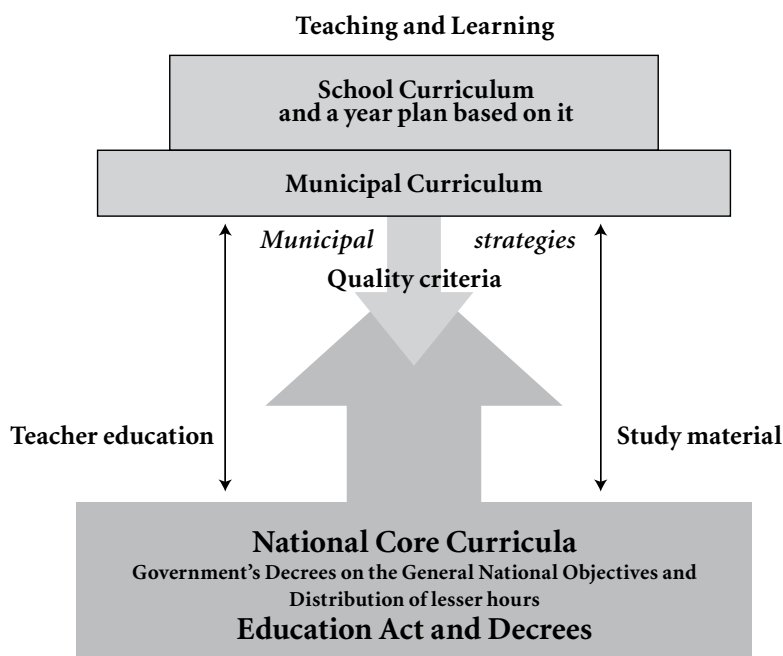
Teaching and Learning

School Curriculum and a year plan based on it

Municipal Curriculum

*Municipal* *strategies*

Quality criteria

Teacher education

Study material

National Core Curricula

Government's Decrees on the General National Objectives and Distribution of lesser hours

Education Act and Decrees